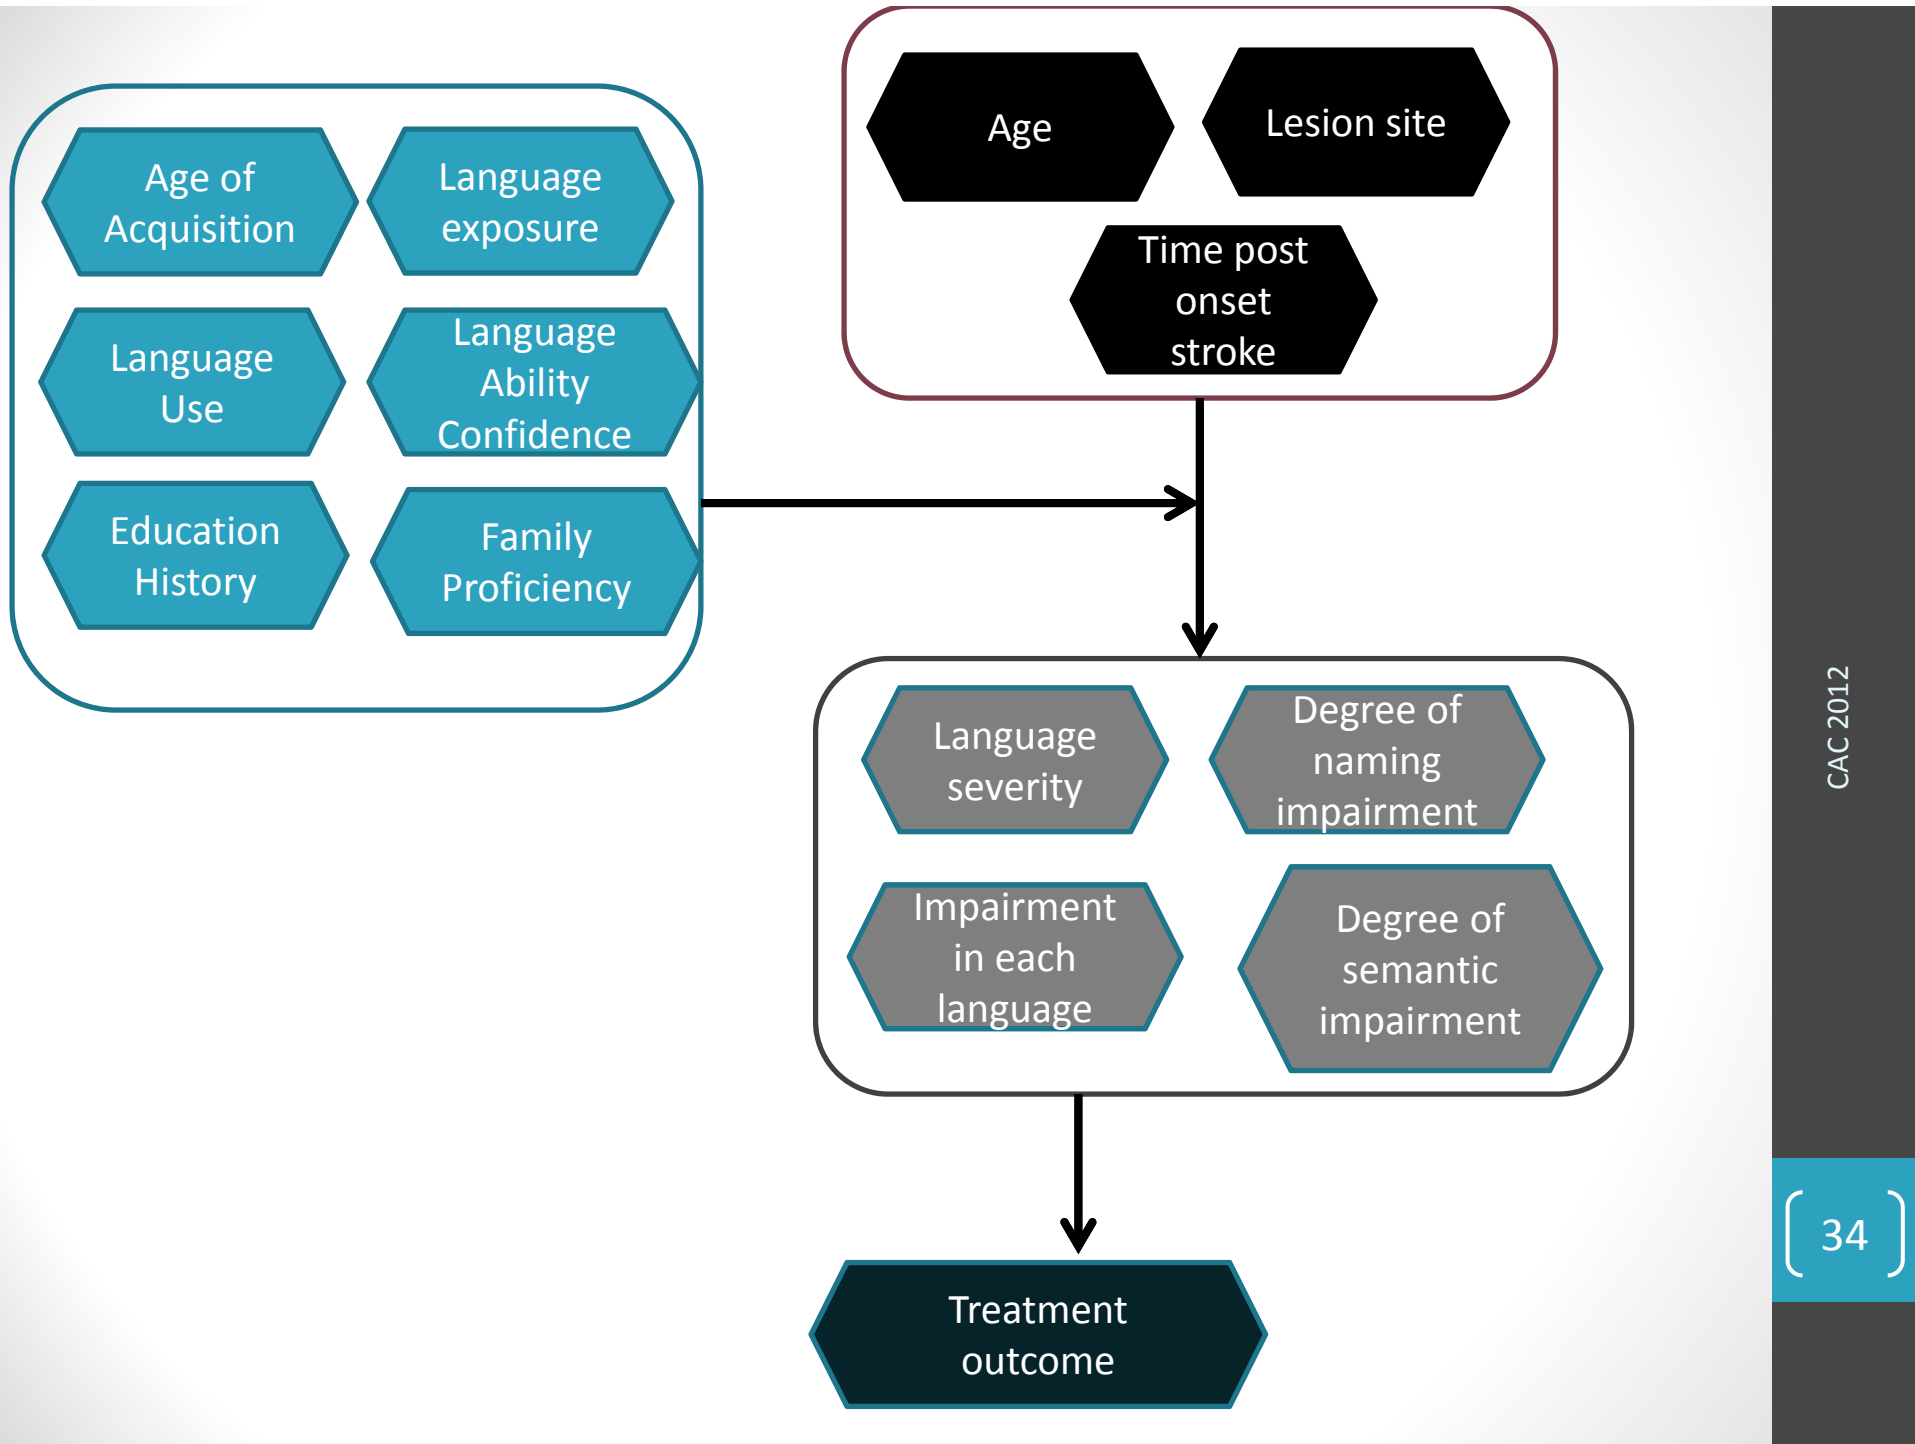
Age of Acquisition

Language exposure

Language Use

Language Ability Confidence

Education History

Family Proficiency

Age

Lesion site

Time post onset stroke

Language severity

Degree of naming impairment

Impairment in each language

Degree of semantic impairment

Treatment outcome

CAC 2012

34